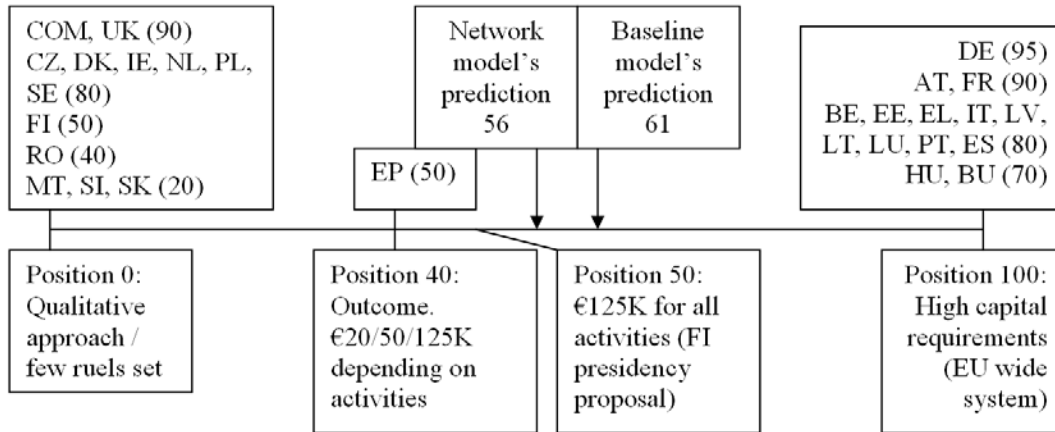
COM, UK (90)
CZ, DK, IE, NL, PL, SE (80)
FI (50)
RO (40)
MT, SI, SK (20)

Network model's prediction 56

Baseline model's prediction 61

DE (95)
AT, FR (90)
BE, EE, EL, IT, LV, LT, LU, PT, ES (80)
HU, BU (70)

EP (50)

Position 0: Qualitative approach / few ruels set

Position 40: Outcome. €20/50/125K depending on activities

Position 50: €125K for all activities (FI presidency proposal)

Position 100: High capital requirements (EU wide system)